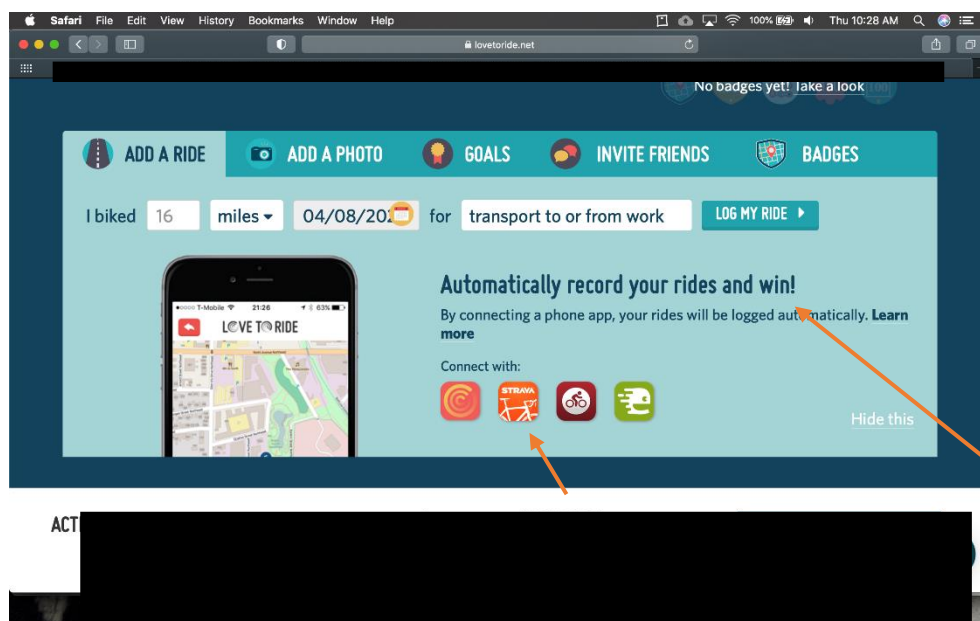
Safari File Edit View History Bookmarks Window Help
100% Thu 10:28 AM
lovetoride.net

No badges yet! Take a look

ADD A RIDE
ADD A PHOTO
GOALS
INVITE FRIENDS
BADGES

I biked 16 miles 04/08/20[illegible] for transport to or from work LOG MY RIDE

T-Mobile 21:26 63%
LOVE TO RIDE

Automatically record your rides and win!

By connecting a phone app, your rides will be logged automatically. Learn more

Connect with:

STRAVA

Hide this

ACT